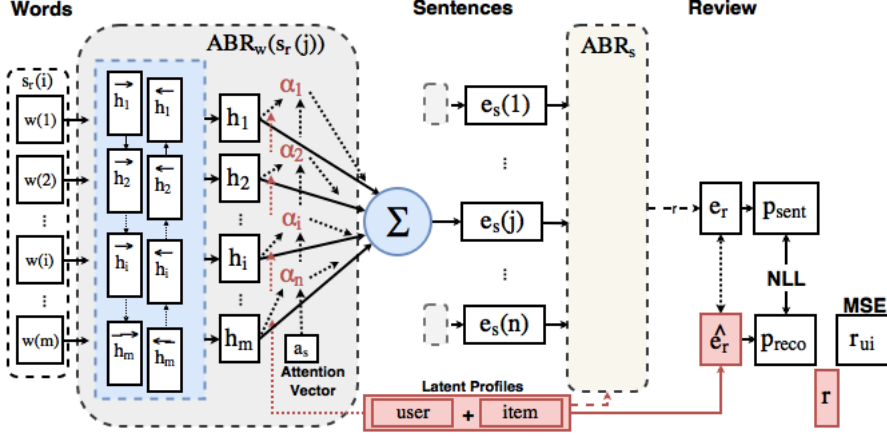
Words

$ABR_w(s_r(j))$

Sentences

$ABR_s$

Review

$s_r(i)$

w(1)

w(2)

⋮

w(i)

⋮

w(m)

$\overrightarrow{h_1}$ $\overleftarrow{h_1}$

$\overrightarrow{h_2}$ $\overleftarrow{h_2}$

$\overrightarrow{h_i}$ $\overleftarrow{h_i}$

$\overrightarrow{h_m}$ $\overleftarrow{h_m}$

$h_1$

$h_2$

⋮

$h_i$

⋮

$h_m$

$\alpha_1$

$\alpha_2$

$\alpha_i$

$\alpha_n$

$a_s$

Attention Vector

$\Sigma$

$e_s(1)$

⋮

$e_s(j)$

⋮

$e_s(n)$

r

$e_r$

$p_{sent}$

NLL

$\hat{e_r}$

$p_{reco}$

MSE

$r_{ui}$

r

Latent Profiles

user + item